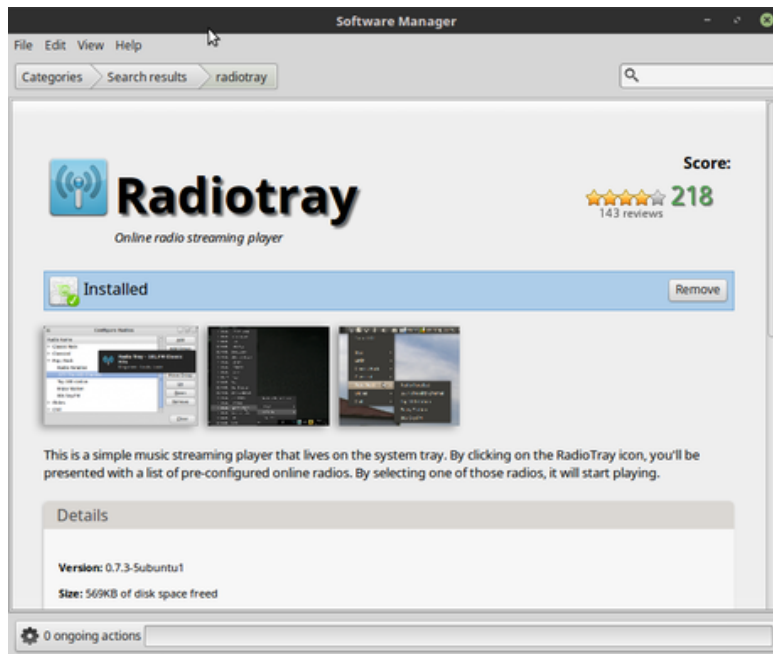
Software Manager

File Edit View Help

Categories Search results radiotray

Radiotray

Online radio streaming player

Score:

218

143 reviews

Installed

Remove

This is a simple music streaming player that lives on the system tray. By clicking on the RadioTray icon, you'll be presented with a list of pre-configured online radios. By selecting one of those radios, it will start playing.

Details

Version: 0.7.3-5ubuntu1

Size: 569KB of disk space freed

0 ongoing actions